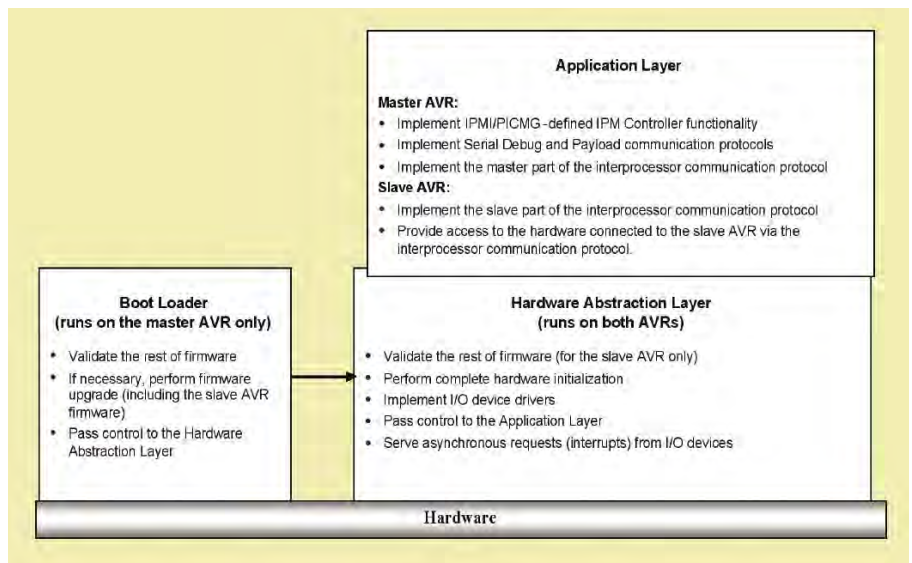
Application Layer

Master AVR:

- Implement IPMI/PICMG-defined IPM Controller functionality
- Implement Serial Debug and Payload communication protocols
- Implement the master part of the interprocessor communication protocol

Slave AVR:

- Implement the slave part of the interprocessor communication protocol
- Provide access to the hardware connected to the slave AVR via the interprocessor communication protocol.

Boot Loader
(runs on the master AVR only)

- Validate the rest of firmware
- If necessary, perform firmware upgrade (including the slave AVR firmware)
- Pass control to the Hardware Abstraction Layer

Hardware Abstraction Layer
(runs on both AVRs)

- Validate the rest of firmware (for the slave AVR only)
- Perform complete hardware initialization
- Implement I/O device drivers
- Pass control to the Application Layer
- Serve asynchronous requests (interrupts) from I/O devices

Hardware